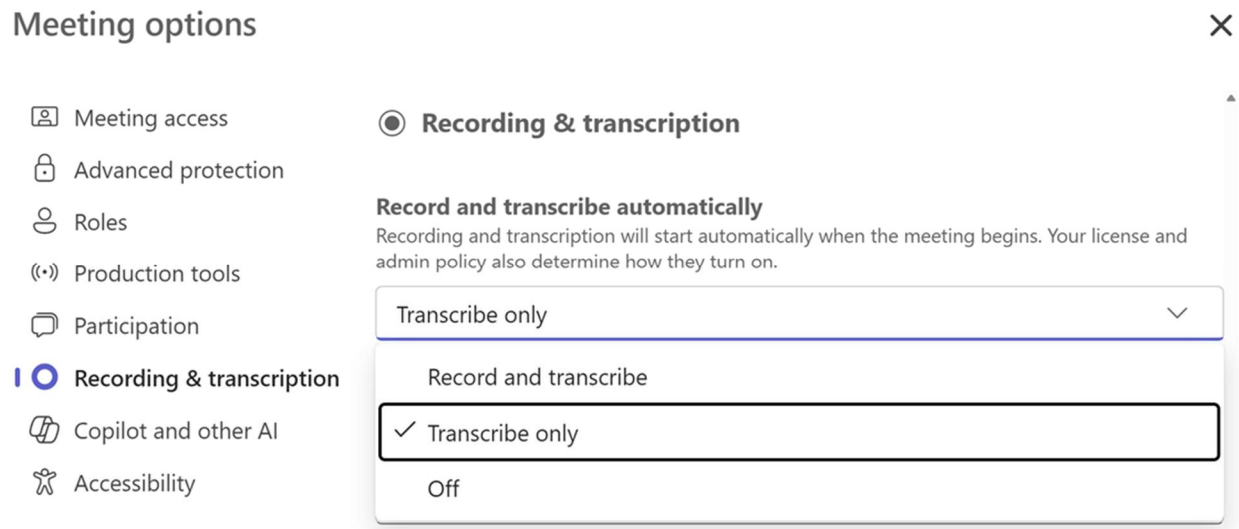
Meeting options

×

Meeting access
Advanced protection
Roles
Production tools
Participation
Recording & transcription
Copilot and other AI
Accessibility

Recording & transcription

Record and transcribe automatically

Recording and transcription will start automatically when the meeting begins. Your license and admin policy also determine how they turn on.

Transcribe only

Record and transcribe

✓ Transcribe only

Off